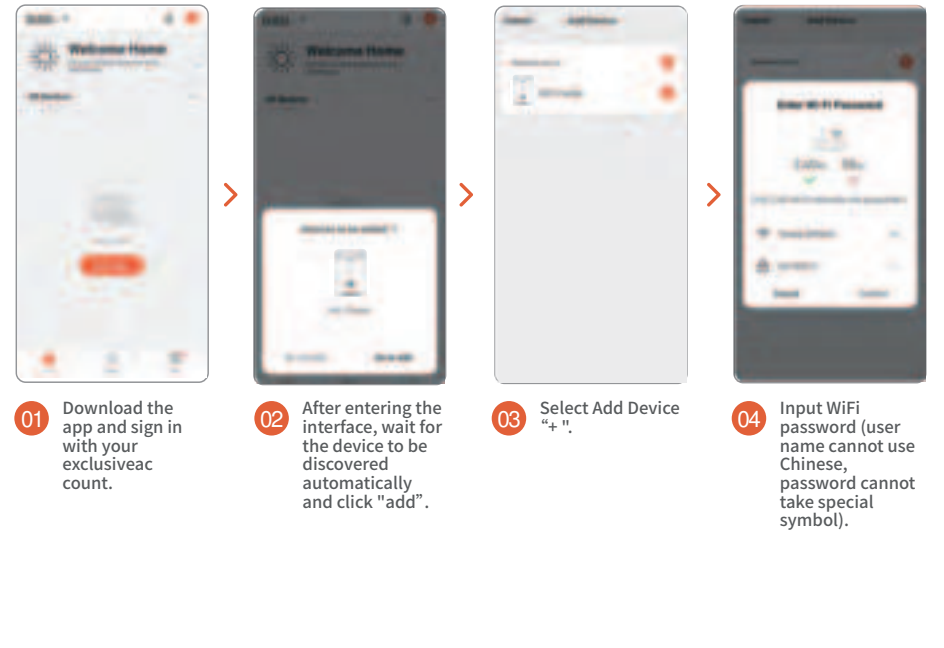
Welcome Home

Welcome Home

Add Device

Enter Wi-Fi Password

2.4Ghz 5Ghz

01 Download the app and sign in with your exclusiveac count.

02 After entering the interface, wait for the device to be discovered automatically and click "add”.

03 Select Add Device “+ ".

04 Input WiFi password (user name cannot use Chinese, password cannot take special symbol).